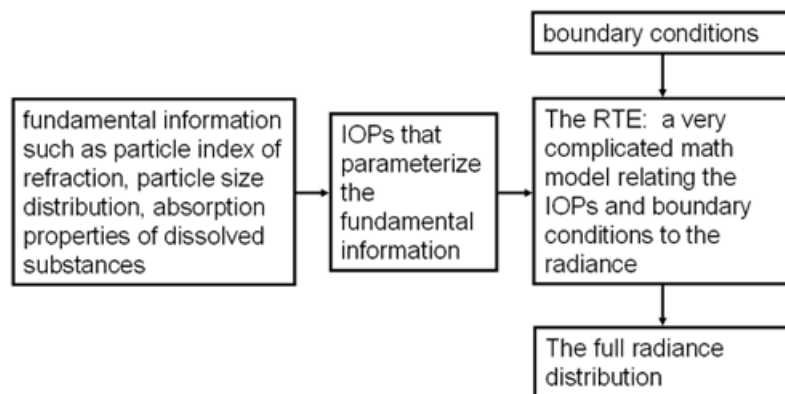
fundamental information such as particle index of refraction, particle size distribution, absorption properties of dissolved substances

IOPs that parameterize the fundamental information

boundary conditions

The RTE: a very complicated math model relating the IOPs and boundary conditions to the radiance

The full radiance distribution